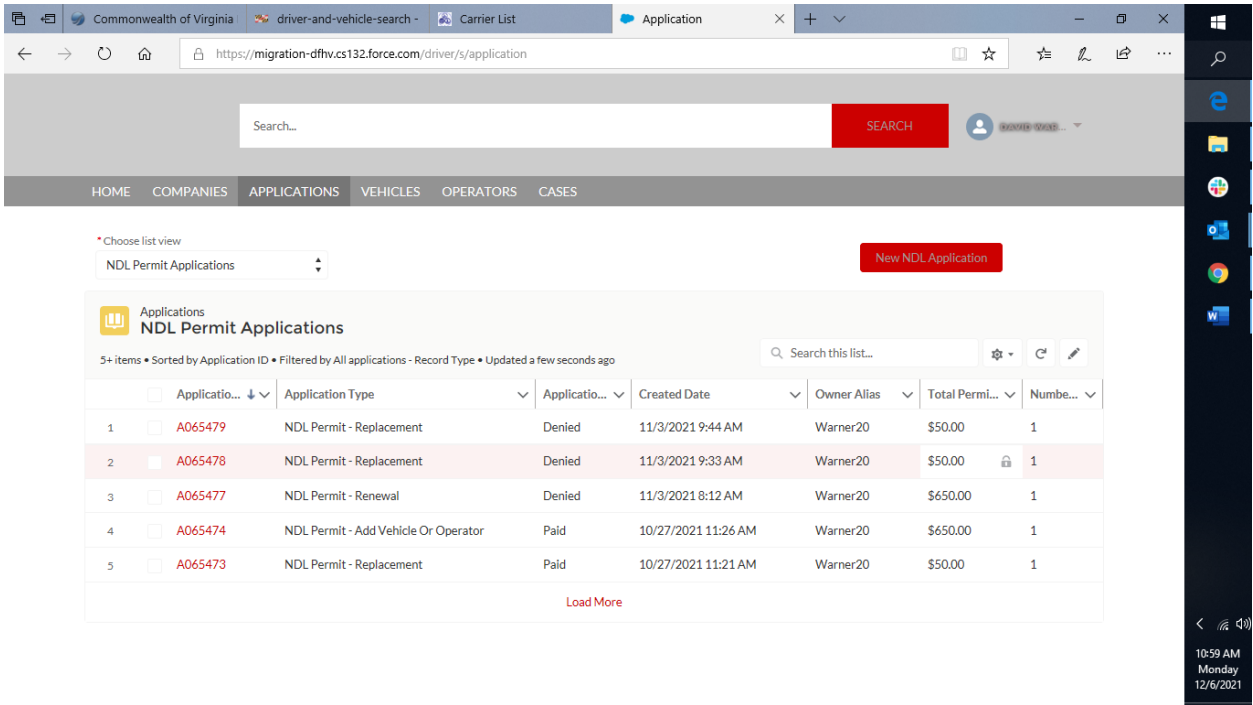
Commonwealth of Virginia | driver-and-vehicle-search - | Carrier List | Application

https://migration-dfhv.cs132.force.com/driver/s/application

Search...

SEARCH

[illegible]

HOME COMPANIES APPLICATIONS VEHICLES OPERATORS CASES

*Choose list view

NDL Permit Applications

New NDL Application

Applications

NDL Permit Applications

5+ items • Sorted by Application ID • Filtered by All applications - Record Type • Updated a few seconds ago

Search this list...

| | | Applicatio... | Application Type | Applicatio... | Created Date | Owner Alias | Total Permi... | Numbe... |
|---|---|---|---|---|---|---|---|---|
| 1 | | A065479 | NDL Permit - Replacement | Denied | 11/3/2021 9:44 AM | Warner20 | $50.00 | 1 |
| 2 | | A065478 | NDL Permit - Replacement | Denied | 11/3/2021 9:33 AM | Warner20 | $50.00 | 1 |
| 3 | | A065477 | NDL Permit - Renewal | Denied | 11/3/2021 8:12 AM | Warner20 | $650.00 | 1 |
| 4 | | A065474 | NDL Permit - Add Vehicle Or Operator | Paid | 10/27/2021 11:26 AM | Warner20 | $650.00 | 1 |
| 5 | | A065473 | NDL Permit - Replacement | Paid | 10/27/2021 11:21 AM | Warner20 | $50.00 | 1 |

Load More

10:59 AM
Monday
12/6/2021